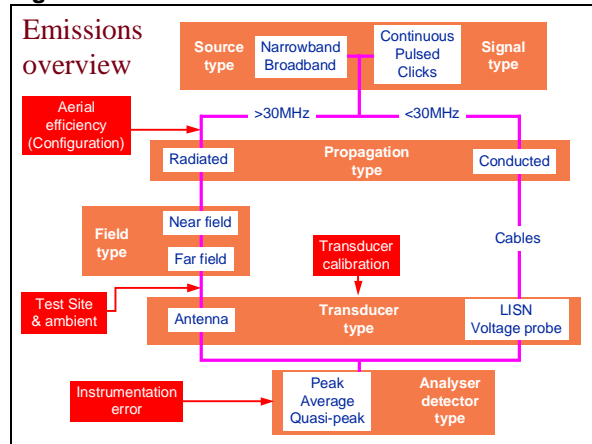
Emissions overview

Source type

Narrowband
Broadband

Continuous
Pulsed
Clicks

Signal type

Aerial efficiency (Configuration)

>30MHz

<30MHz

Radiated

Propagation type

Conducted

Field type

Near field

Far field

Transducer calibration

Cables

Test Site & ambient

Antenna

Transducer type

LISN
Voltage probe

Instrumentation error

Peak
Average
Quasi-peak

Analyser detector type